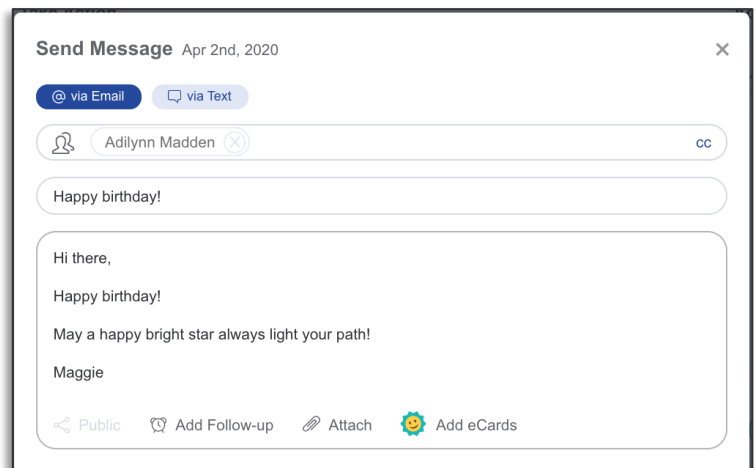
Send Message Apr 2nd, 2020

×

@ via Email

via Text

Adilynn Madden

cc

Happy birthday!

Hi there,

Happy birthday!

May a happy bright star always light your path!

Maggie

Public

Add Follow-up

Attach

Add eCards